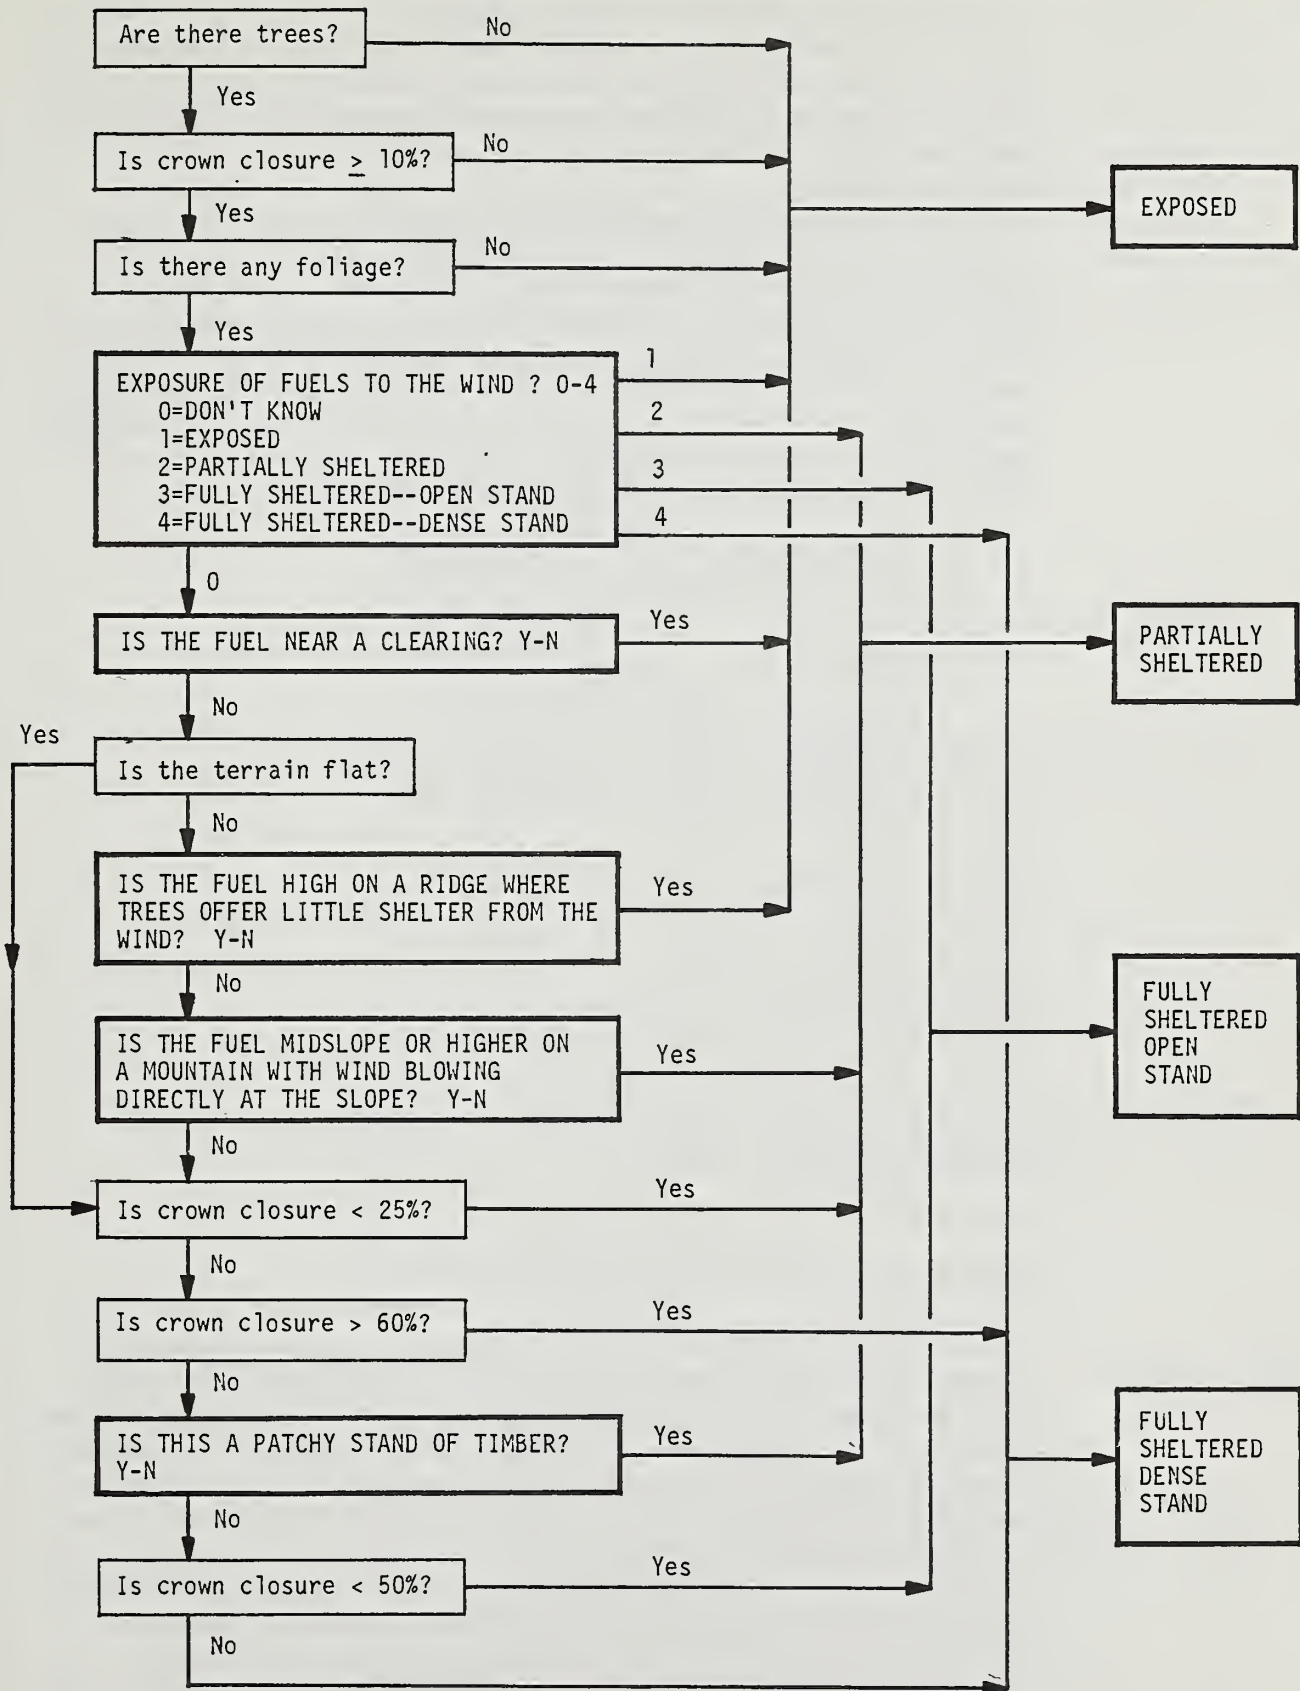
Are there trees?

No

Yes

Is crown closure $\geq$ 10%?

No

Yes

EXPOSED

Is there any foliage?

No

Yes

EXPOSURE OF FUELS TO THE WIND ? 0-4
0=DON'T KNOW
1=EXPOSED
2=PARTIALLY SHELTERED
3=FULLY SHELTERED--OPEN STAND
4=FULLY SHELTERED--DENSE STAND

1

2

3

4

0

IS THE FUEL NEAR A CLEARING? Y-N

Yes

PARTIALLY SHELTERED

No

Yes

Is the terrain flat?

No

IS THE FUEL HIGH ON A RIDGE WHERE TREES OFFER LITTLE SHELTER FROM THE WIND? Y-N

Yes

No

FULLY SHELTERED OPEN STAND

IS THE FUEL MIDSLOPE OR HIGHER ON A MOUNTAIN WITH WIND BLOWING DIRECTLY AT THE SLOPE? Y-N

Yes

No

Is crown closure < 25%?

Yes

No

Is crown closure > 60%?

Yes

No

IS THIS A PATCHY STAND OF TIMBER? Y-N

Yes

FULLY SHELTERED DENSE STAND

No

Is crown closure < 50%?

Yes

No